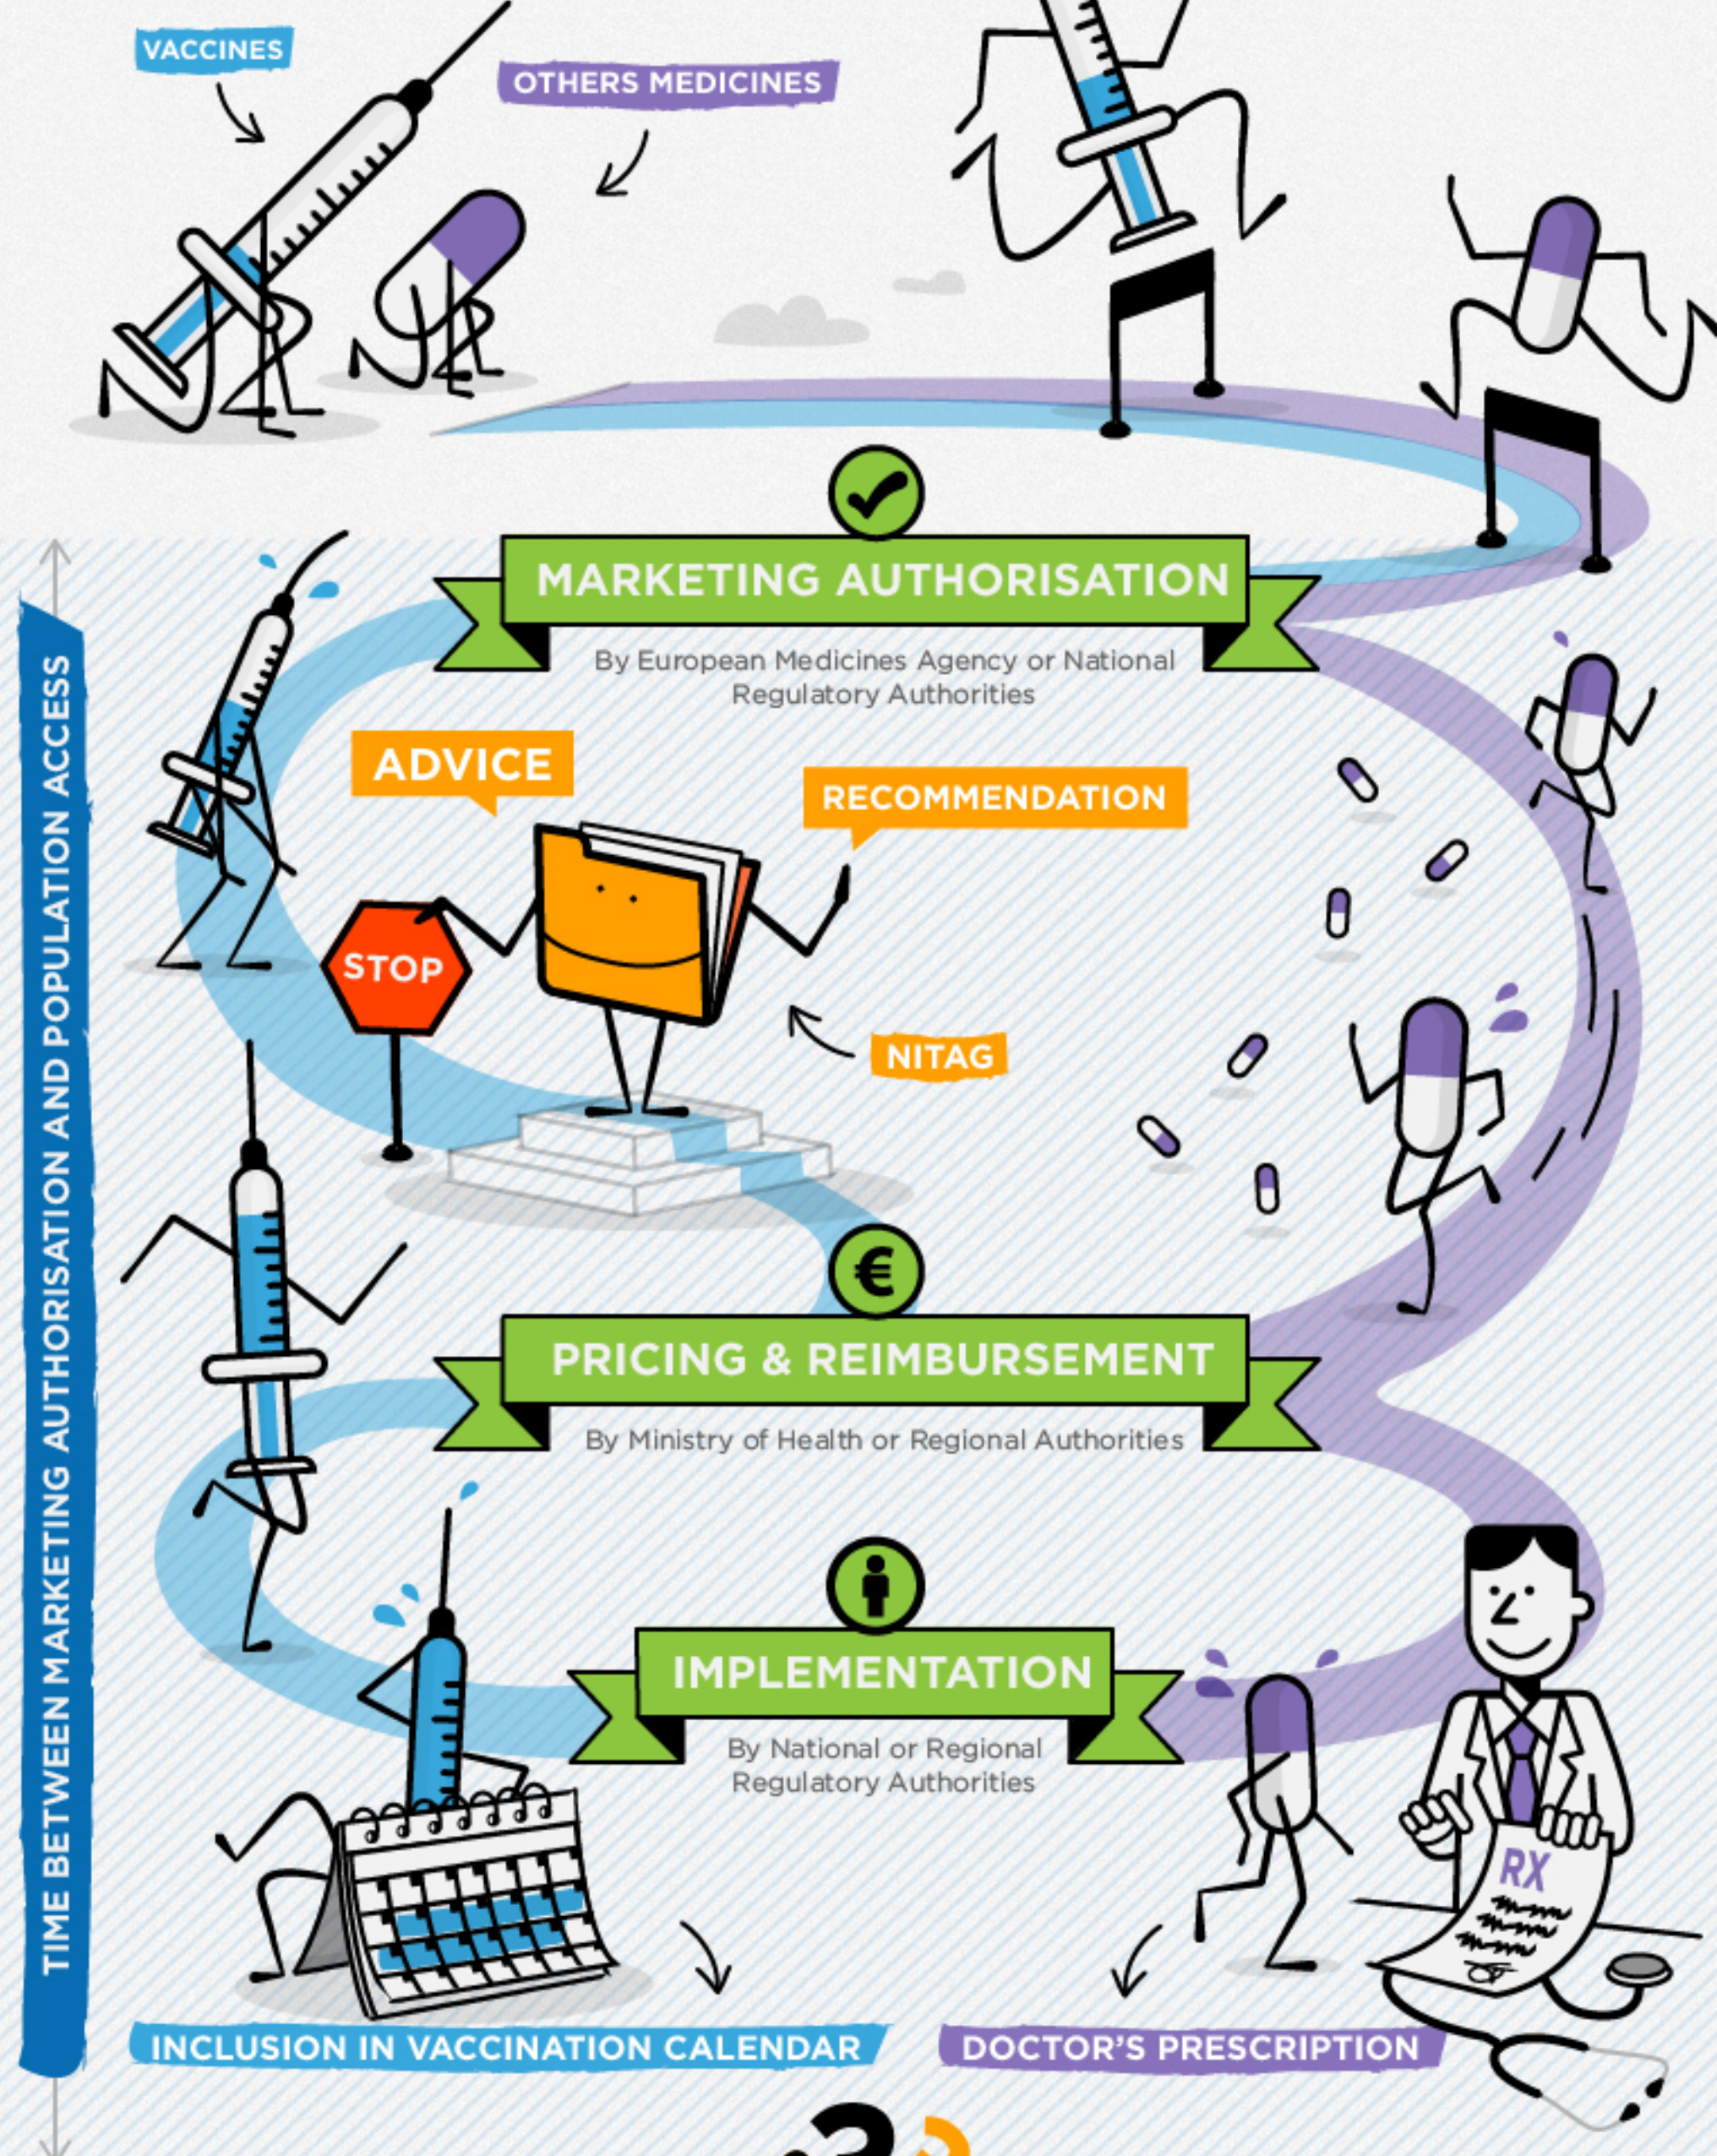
VACCINES

OTHERS MEDICINES

MARKETING AUTHORISATION

By European Medicines Agency or National Regulatory Authorities

ADVICE

RECOMMENDATION

STOP

NITAG

PRICING & REIMBURSEMENT

By Ministry of Health or Regional Authorities

IMPLEMENTATION

By National or Regional Regulatory Authorities

RX

TIME BETWEEN MARKETING AUTHORISATION AND POPULATION ACCESS

INCLUSION IN VACCINATION CALENDAR

DOCTOR'S PRESCRIPTION